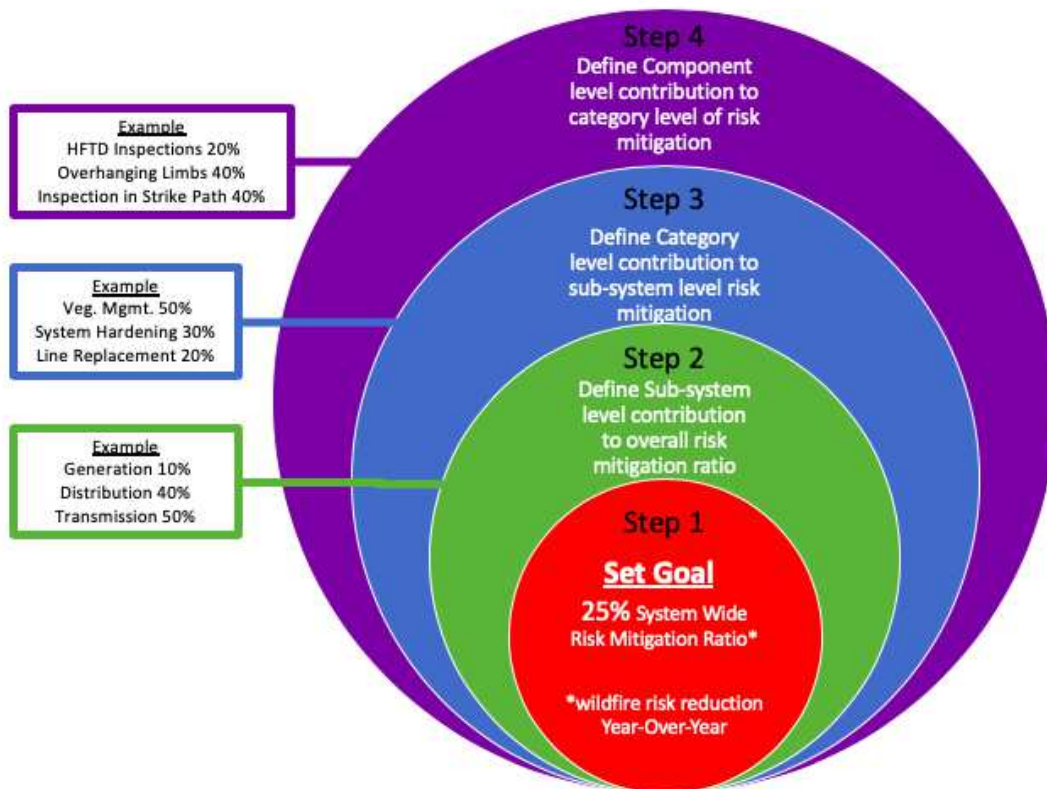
Step 4
Define Component level contribution to category level of risk mitigation

Example
HFTD Inspections 20%
Overhanging Limbs 40%
Inspection in Strike Path 40%

Step 3
Define Category level contribution to sub-system level risk mitigation

Example
Veg. Mgmt. 50%
System Hardening 30%
Line Replacement 20%

Step 2
Define Sub-system level contribution to overall risk mitigation ratio

Example
Generation 10%
Distribution 40%
Transmission 50%

Step 1
Set Goal
25% System Wide Risk Mitigation Ratio*

*wildfire risk reduction Year-Over-Year